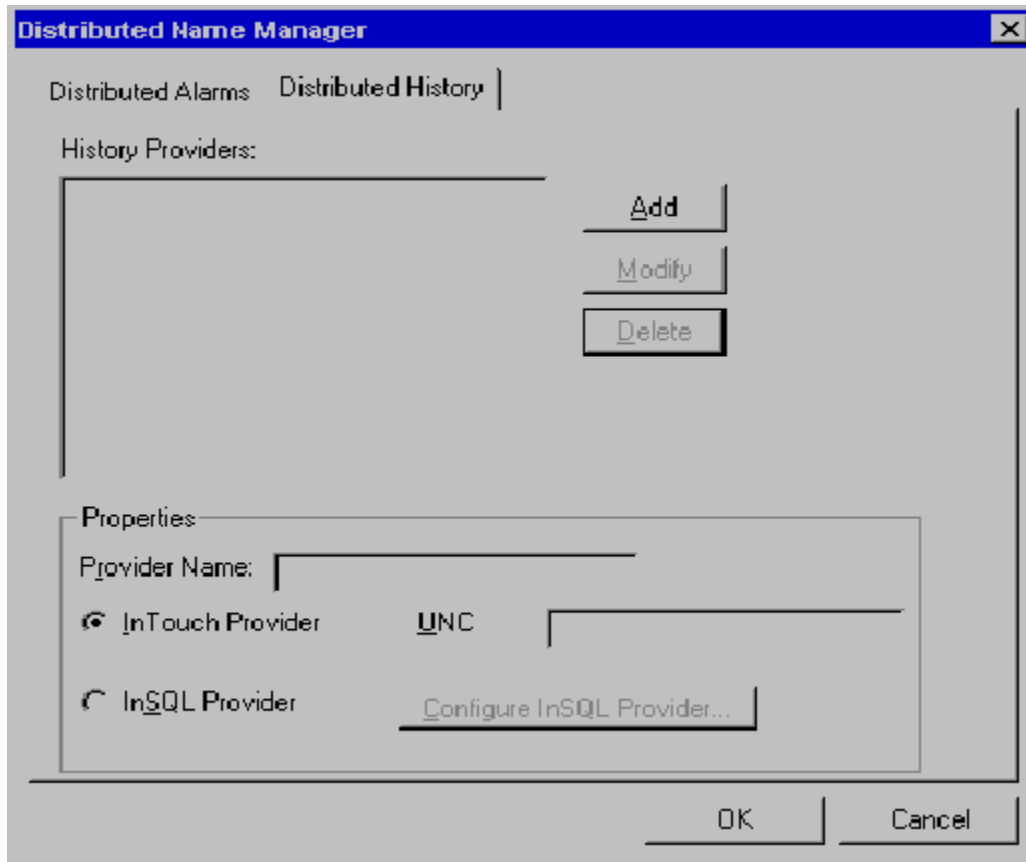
Distributed Name Manager

Distributed Alarms

Distributed History

History Providers:

Add

Modify

Delete

Properties

Provider Name:

InTouch Provider

UNC

InSQL Provider

Configure InSQL Provider...

OK

Cancel